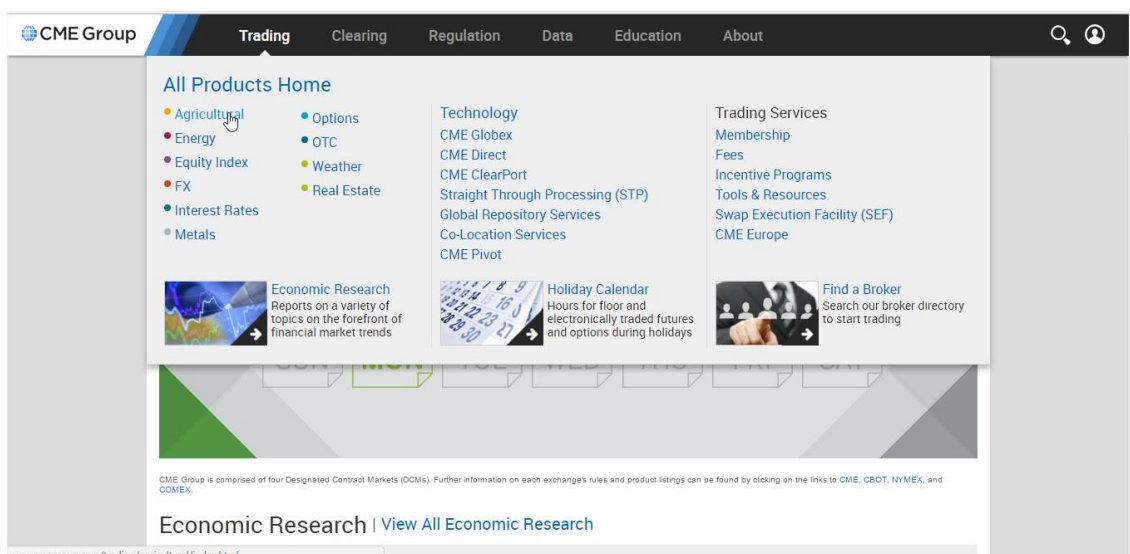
CME Group

Trading Clearing Regulation Data Education About

All Products Home

Agricultural
Energy
Equity Index
FX
Interest Rates
Metals

Options
OTC
Weather
Real Estate

Technology
CME Globex
CME Direct
CME ClearPort
Straight Through Processing (STP)
Global Repository Services
Co-Location Services
CME Pivot

Trading Services
Membership
Fees
Incentive Programs
Tools & Resources
Swap Execution Facility (SEF)
CME Europe

Economic Research
Reports on a variety of topics on the forefront of financial market trends

Holiday Calendar
Hours for floor and electronically traded futures and options during holidays

Find a Broker
Search our broker directory to start trading

CME Group is comprised of four Designated Contract Markets (DCMs). Further information on each exchange's rules and product listings can be found by clicking on the links to CME, CBOT, NYMEX, and COMEX.

Economic Research | View All Economic Research